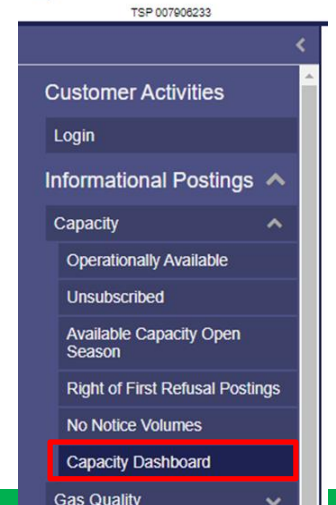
TSP 007906233

<

Customer Activities

Login

Informational Postings

Capacity

Operationally Available

Unsubscribed

Available Capacity Open Season

Right of First Refusal Postings

No Notice Volumes

Capacity Dashboard

Gas Quality